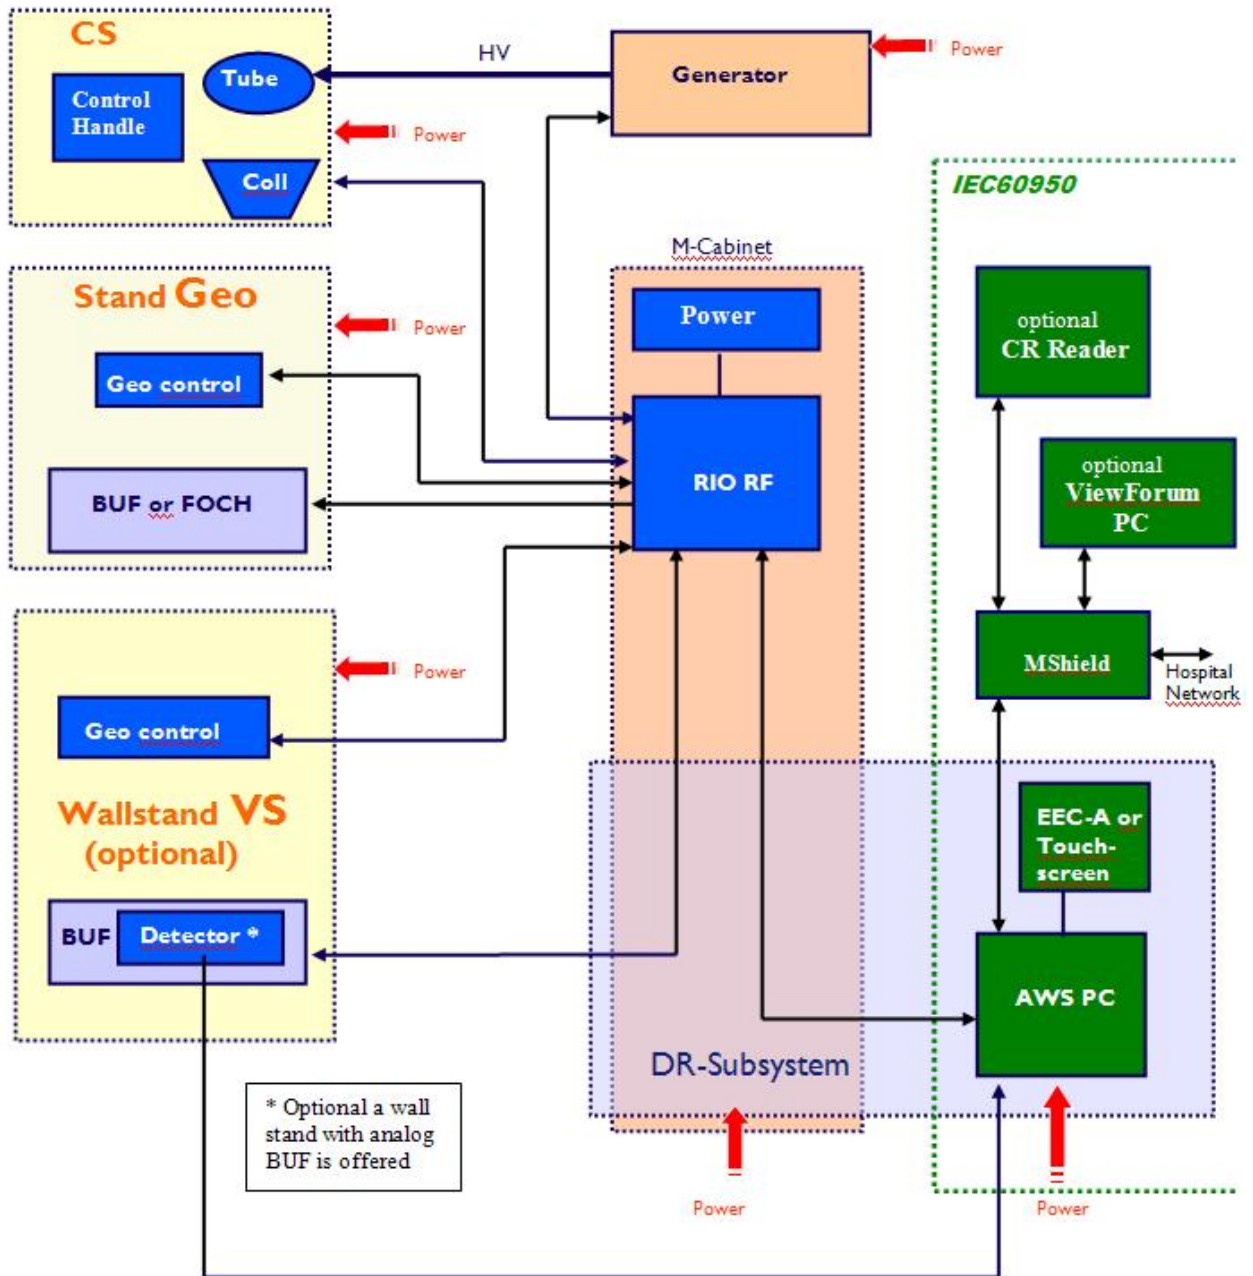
CS

Control Handle

Tube

Coll

HV

Generator

Power

Power

IEC60950

M-Cabinet

Stand Geo

Power

Power

optional CR Reader

Geo control

RIO RF

optional ViewForum PC

BUF or FOCH

Power

MShield

Hospital Network

Geo control

Wallstand VS (optional)

EEC-A or Touch-screen

BUF

Detector *

AWS PC

DR-Subsystem

* Optional a wall stand with analog BUF is offered

Power

Power